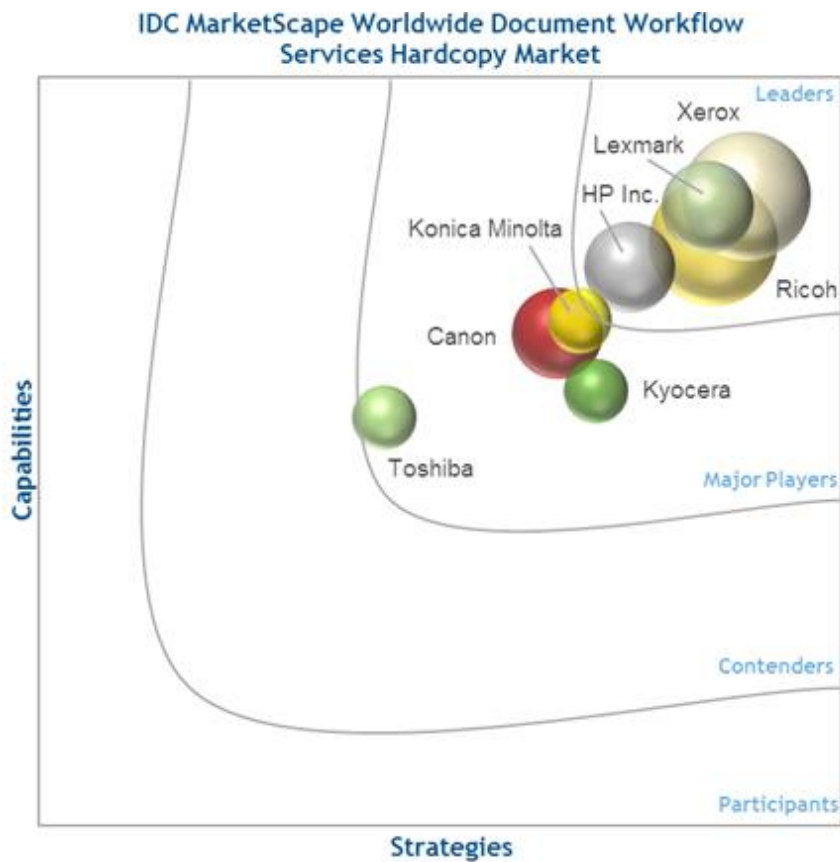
IDC MarketScape Worldwide Document Workflow Services Hardcopy Market

Leaders

Xerox

Lexmark

HP Inc.

Konica Minolta

Ricoh

Canon

Kyocera

Toshiba

Major Players

Contenders

Participants

Capabilities

Strategies